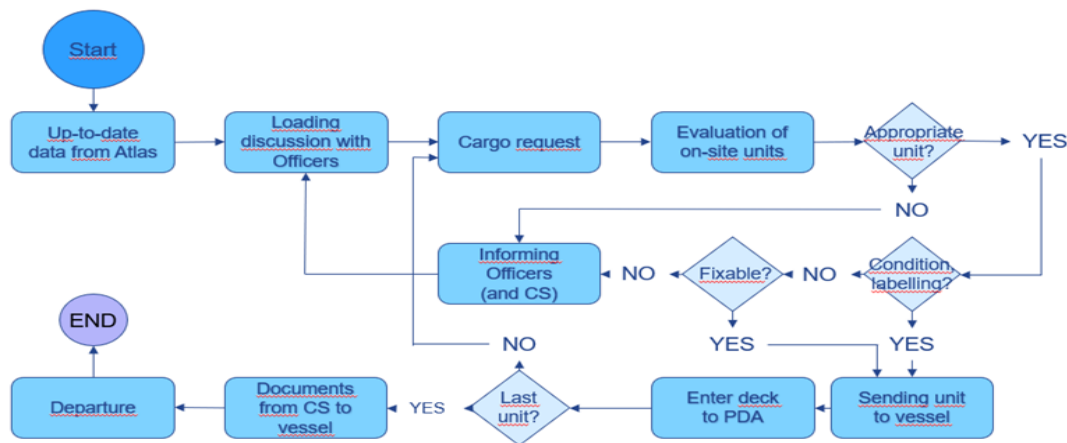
Start

Up-to-date data from Atlas

Loading discussion with Officers

Cargo request

Evaluation of on-site units

Appropriate unit?

YES

NO

Condition, labelling?

NO

Fixable?

NO

Informing Officers (and CS)

YES

YES

NO

Sending unit to vessel

Enter deck to PDA

Last unit?

YES

Documents from CS to vessel

Departure

END